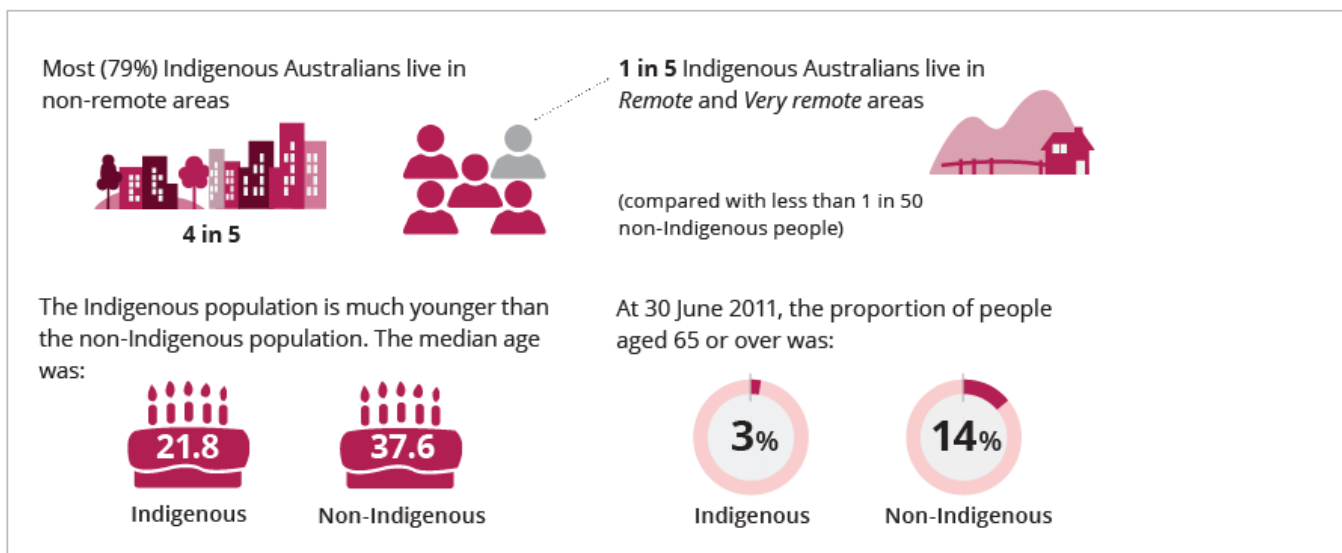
Most (79%) Indigenous Australians live in non-remote areas

4 in 5

**1 in 5** Indigenous Australians live in *Remote* and *Very remote* areas

(compared with less than 1 in 50 non-Indigenous people)

The Indigenous population is much younger than the non-Indigenous population. The median age was:

21.8

Indigenous

37.6

Non-Indigenous

At 30 June 2011, the proportion of people aged 65 or over was:

3%

Indigenous

14%

Non-Indigenous